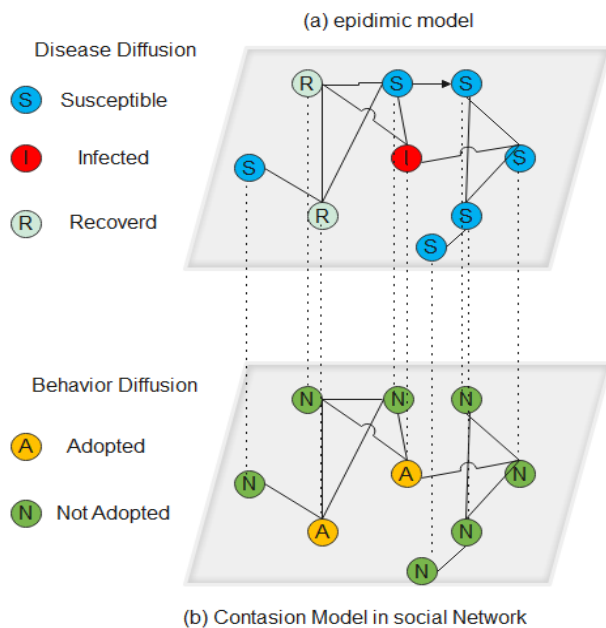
(a) epidimic model

Disease Diffusion

S Susceptible

I Infected

R Recoverd

R S S

S I S

R S

S

Behavior Diffusion

A Adopted

N Not Adopted

N N N

N A N

A N

N

(b) Contasion Model in social Network